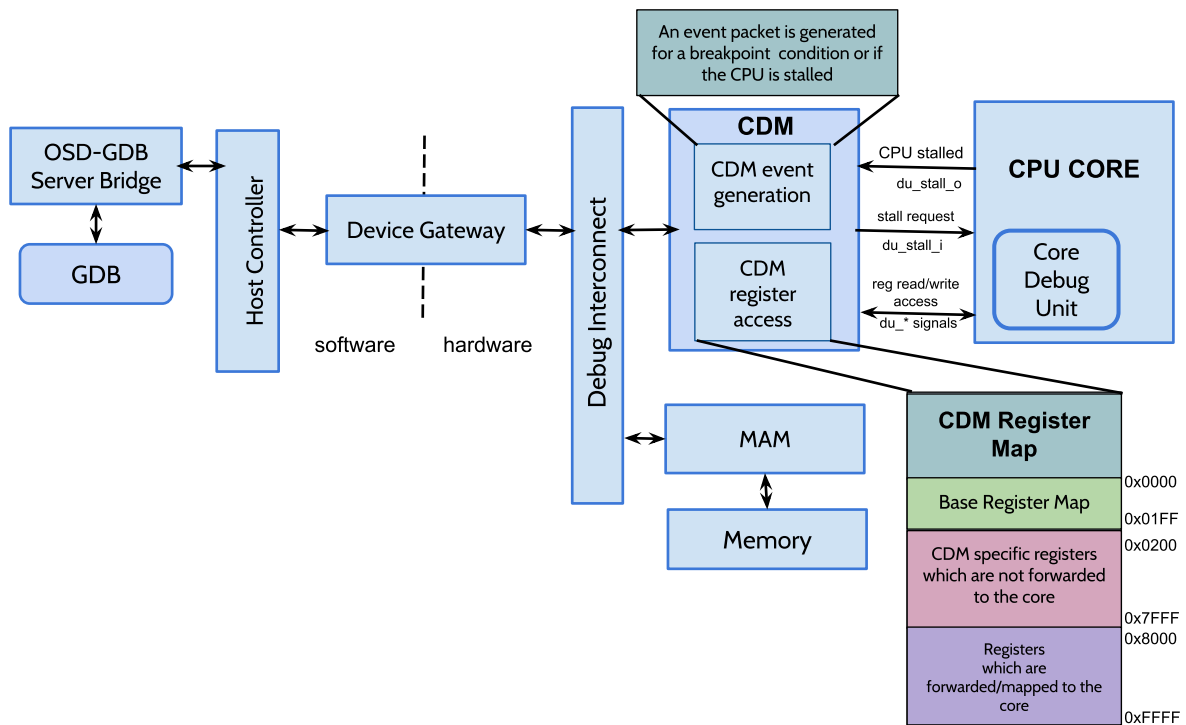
An event packet is generated for a breakpoint condition or if the CPU is stalled

OSD-GDB Server Bridge

GDB

Host Controller

Device Gateway

software

hardware

Debug Interconnect

CDM

CDM event generation

CDM register access

CPU stalled

du_stall_o

stall request

du_stall_i

reg read/write access

du_* signals

CPU CORE

Core Debug Unit

MAM

Memory

CDM Register Map

0x0000

Base Register Map

0x01FF

0x0200

CDM specific registers which are not forwarded to the core

0x7FFF

0x8000

Registers which are forwarded/mapped to the core

0xFFFF